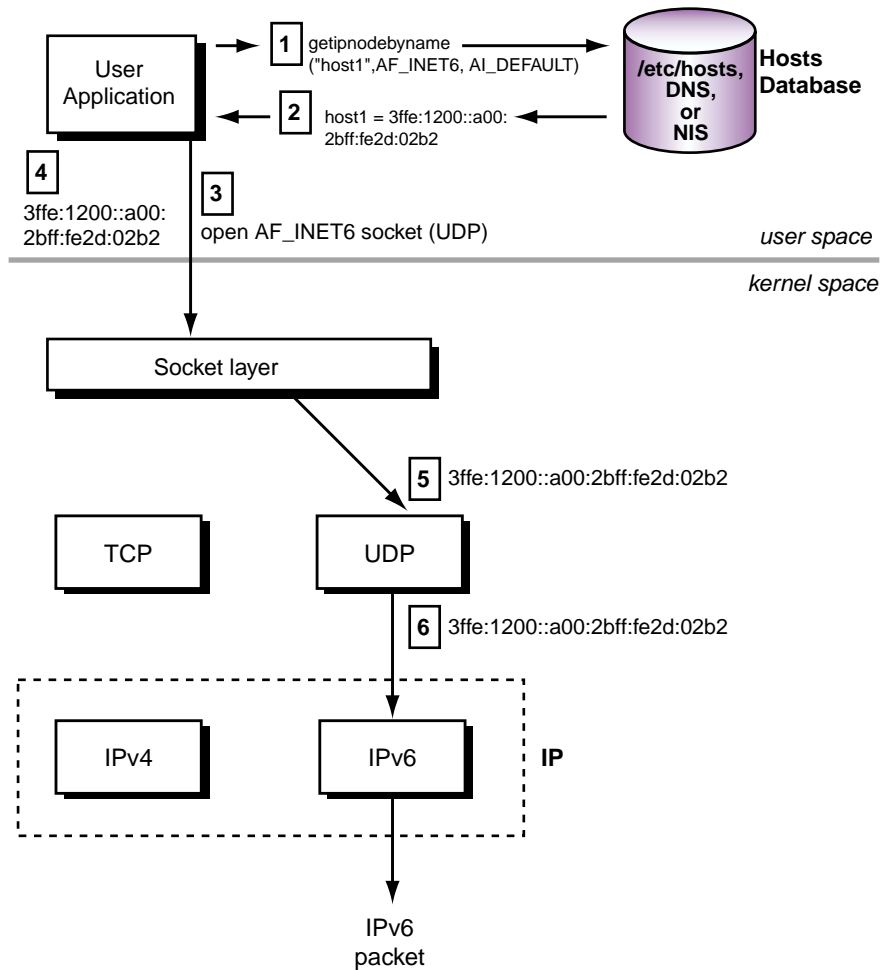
User Application

1 getipnodebyname ("host1",AF_INET6, AI_DEFAULT)

/etc/hosts, DNS, or NIS

Hosts Database

2 host1 = 3ffe:1200::a00: 2bff:fe2d:02b2

4 3ffe:1200::a00: 2bff:fe2d:02b2

3 open AF_INET6 socket (UDP)

user space

kernel space

Socket layer

5 3ffe:1200::a00:2bff:fe2d:02b2

TCP

UDP

6 3ffe:1200::a00:2bff:fe2d:02b2

IPv4

IPv6

IP

IPv6 packet